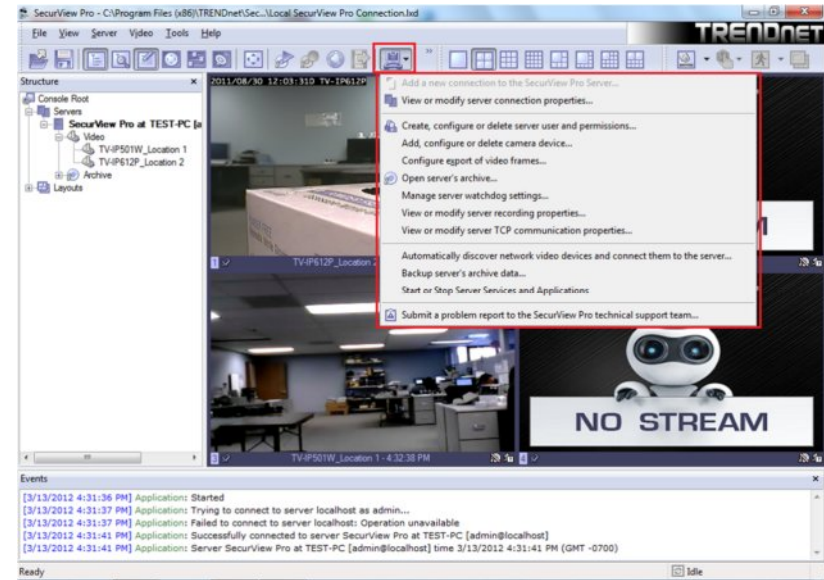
SecurView Pro - C:\Program Files (x86)\TRENDnet\Sec...\Local SecurView Pro Connection.lxd

TRENDnet

File View Server Video Tools Help

Structure

Console Root
Servers
SecurView Pro at TEST-PC [a
Video
TV-IP501W_Location 1
TV-IP612P_Location 2
Archive
Layouts

2011/08/30 12:03:310 TV-IP612P

Add a new connection to the SecurView Pro Server...
View or modify server connection properties...
Create, configure or delete server user and permissions...
Add, configure or delete camera device...
Configure export of video frames...
Open server's archive...
Manage server watchdog settings...
View or modify server recording properties...
View or modify server TCP communication properties...
Automatically discover network video devices and connect them to the server...
Backup server's archive data...
Start or Stop Server Services and Applications
Submit a problem report to the SecurView Pro technical support team...

1 TV-IP612P_Location 2

NO STREAM

3 TV-IP501W_Location 1 - 4:32:38 PM 4

Events

[3/13/2012 4:31:36 PM] Application: Started
[3/13/2012 4:31:37 PM] Application: Trying to connect to server localhost as admin...
[3/13/2012 4:31:37 PM] Application: Failed to connect to server localhost: Operation unavailable
[3/13/2012 4:31:41 PM] Application: Successfully connected to server SecurView Pro at TEST-PC [admin@localhost]
[3/13/2012 4:31:41 PM] Application: Server SecurView Pro at TEST-PC [admin@localhost] time 3/13/2012 4:31:41 PM (GMT -0700)

Ready

Idle